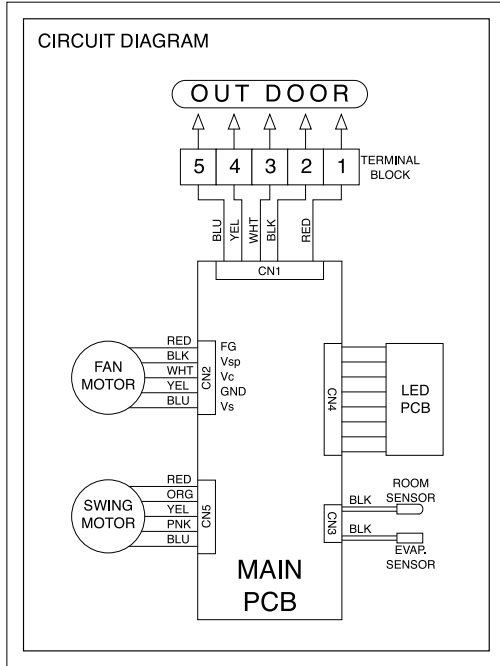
CIRCUIT DIAGRAM

OUT DOOR

5 4 3 2 1

TERMINAL BLOCK

BLU YEL WHT BLK RED

CN1

FAN MOTOR

RED BLK WHT YEL BLU

CN2

FG Vsp Vc GND Vs

CN4

LED PCB

SWING MOTOR

RED ORG YEL PNK BLU

CN5

CN3

BLK

ROOM SENSOR

BLK

EVAP. SENSOR

MAIN PCB